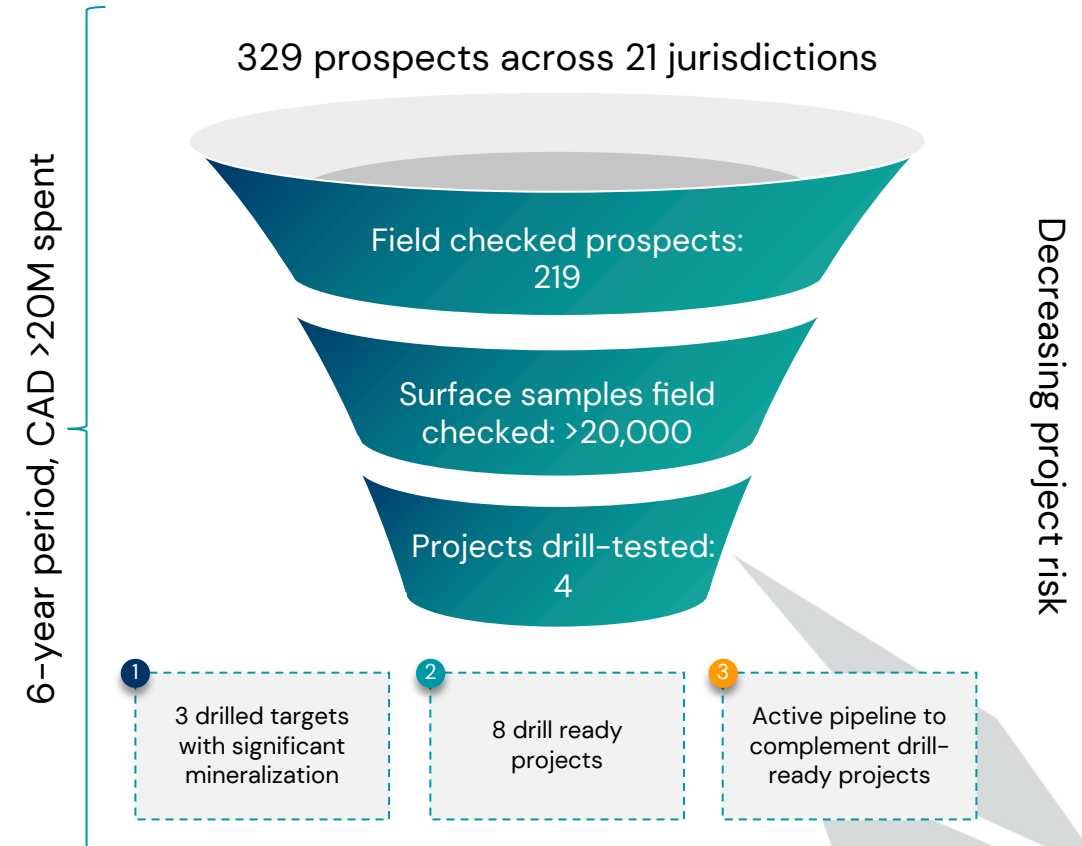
6-year period, CAD >20M spent

329 prospects across 21 jurisdictions

Field checked prospects: 219

Surface samples field checked: >20,000

Projects drill-tested: 4

Decreasing project risk

1
3 drilled targets with significant mineralization

2
8 drill ready projects

3
Active pipeline to complement drill-ready projects